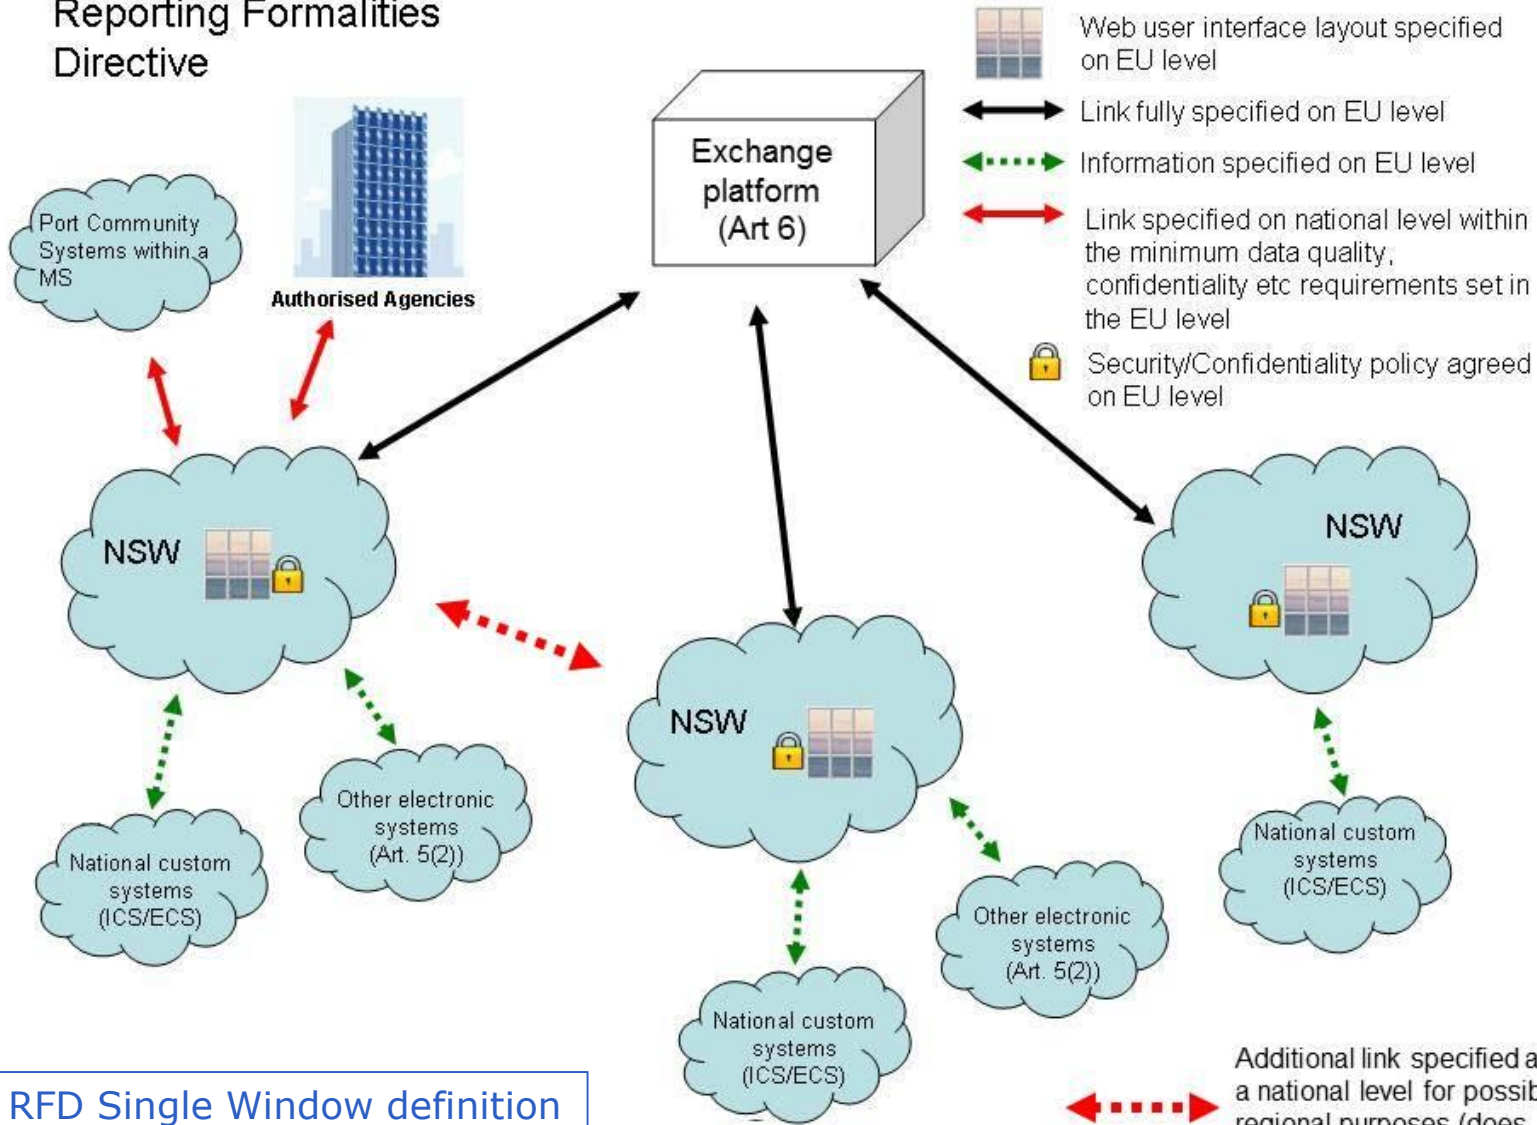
Reporting Formalities Directive

Web user interface layout specified on EU level

Link fully specified on EU level

Information specified on EU level

Link specified on national level within the minimum data quality, confidentiality etc requirements set in the EU level

Security/Confidentiality policy agreed on EU level

Exchange platform (Art 6)

Port Community Systems within a MS

Authorised Agencies

NSW

NSW

NSW

National custom systems (ICS/ECS)

Other electronic systems (Art. 5(2))

Other electronic systems (Art. 5(2))

National custom systems (ICS/ECS)

National custom systems (ICS/ECS)

Additional link specified a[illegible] a national level for possib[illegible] regional purposes (does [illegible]

RFD Single Window definition